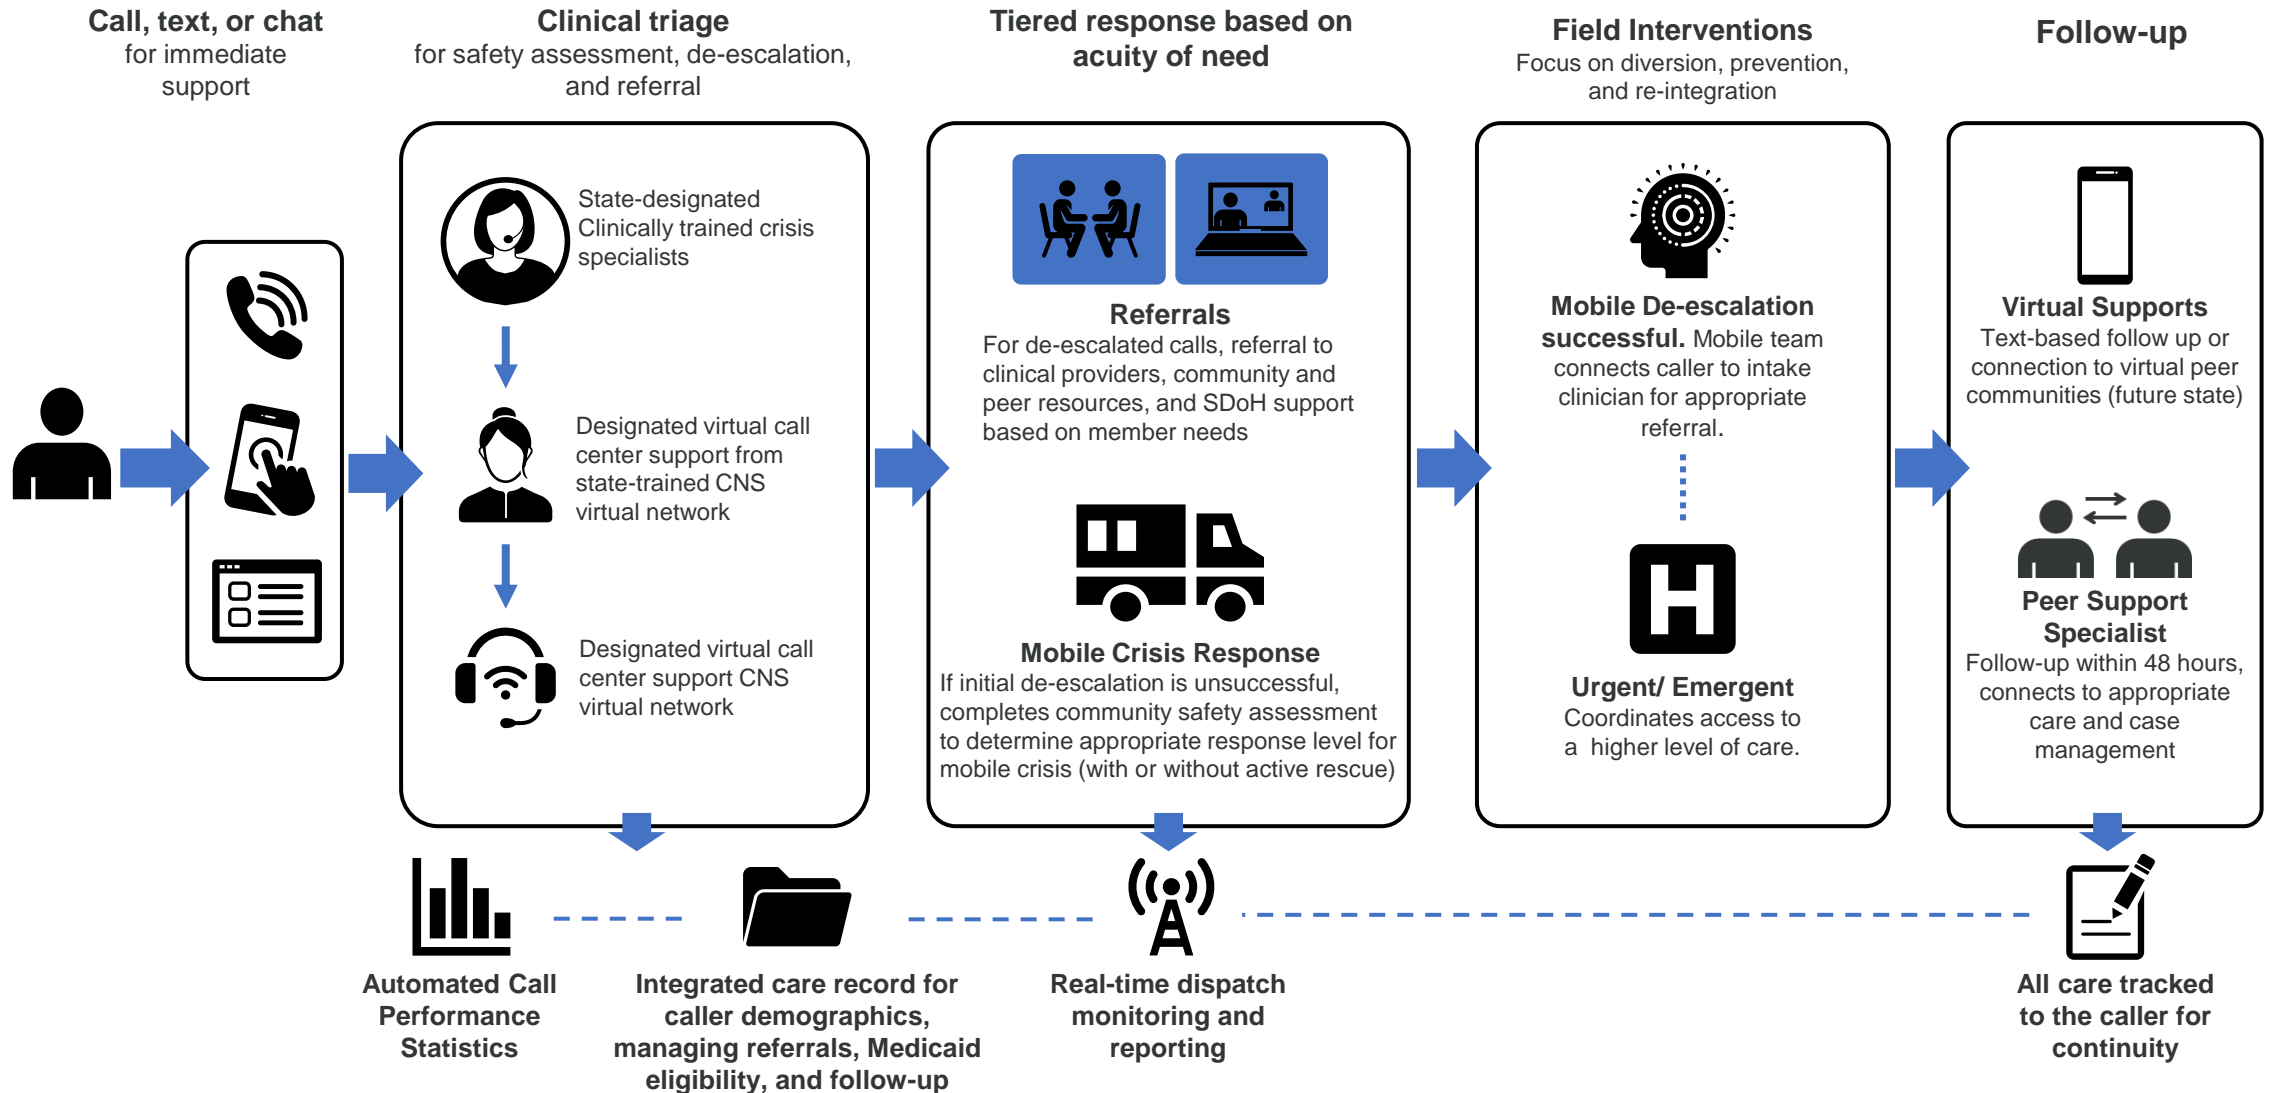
Call, text, or chat
for immediate support

Clinical triage
for safety assessment, de-escalation, and referral

Tiered response based on acuity of need

Field Interventions
Focus on diversion, prevention, and re-integration

Follow-up

State-designated Clinically trained crisis specialists

Designated virtual call center support from state-trained CNS virtual network

Designated virtual call center support CNS virtual network

Referrals
For de-escalated calls, referral to clinical providers, community and peer resources, and SDoH support based on member needs

Mobile Crisis Response
If initial de-escalation is unsuccessful, completes community safety assessment to determine appropriate response level for mobile crisis (with or without active rescue)

Mobile De-escalation successful. Mobile team connects caller to intake clinician for appropriate referral.

Urgent/ Emergent
Coordinates access to a higher level of care.

Virtual Supports
Text-based follow up or connection to virtual peer communities (future state)

Peer Support Specialist
Follow-up within 48 hours, connects to appropriate care and case management

Automated Call Performance Statistics

Integrated care record for caller demographics, managing referrals, Medicaid eligibility, and follow-up

Real-time dispatch monitoring and reporting

All care tracked to the caller for continuity